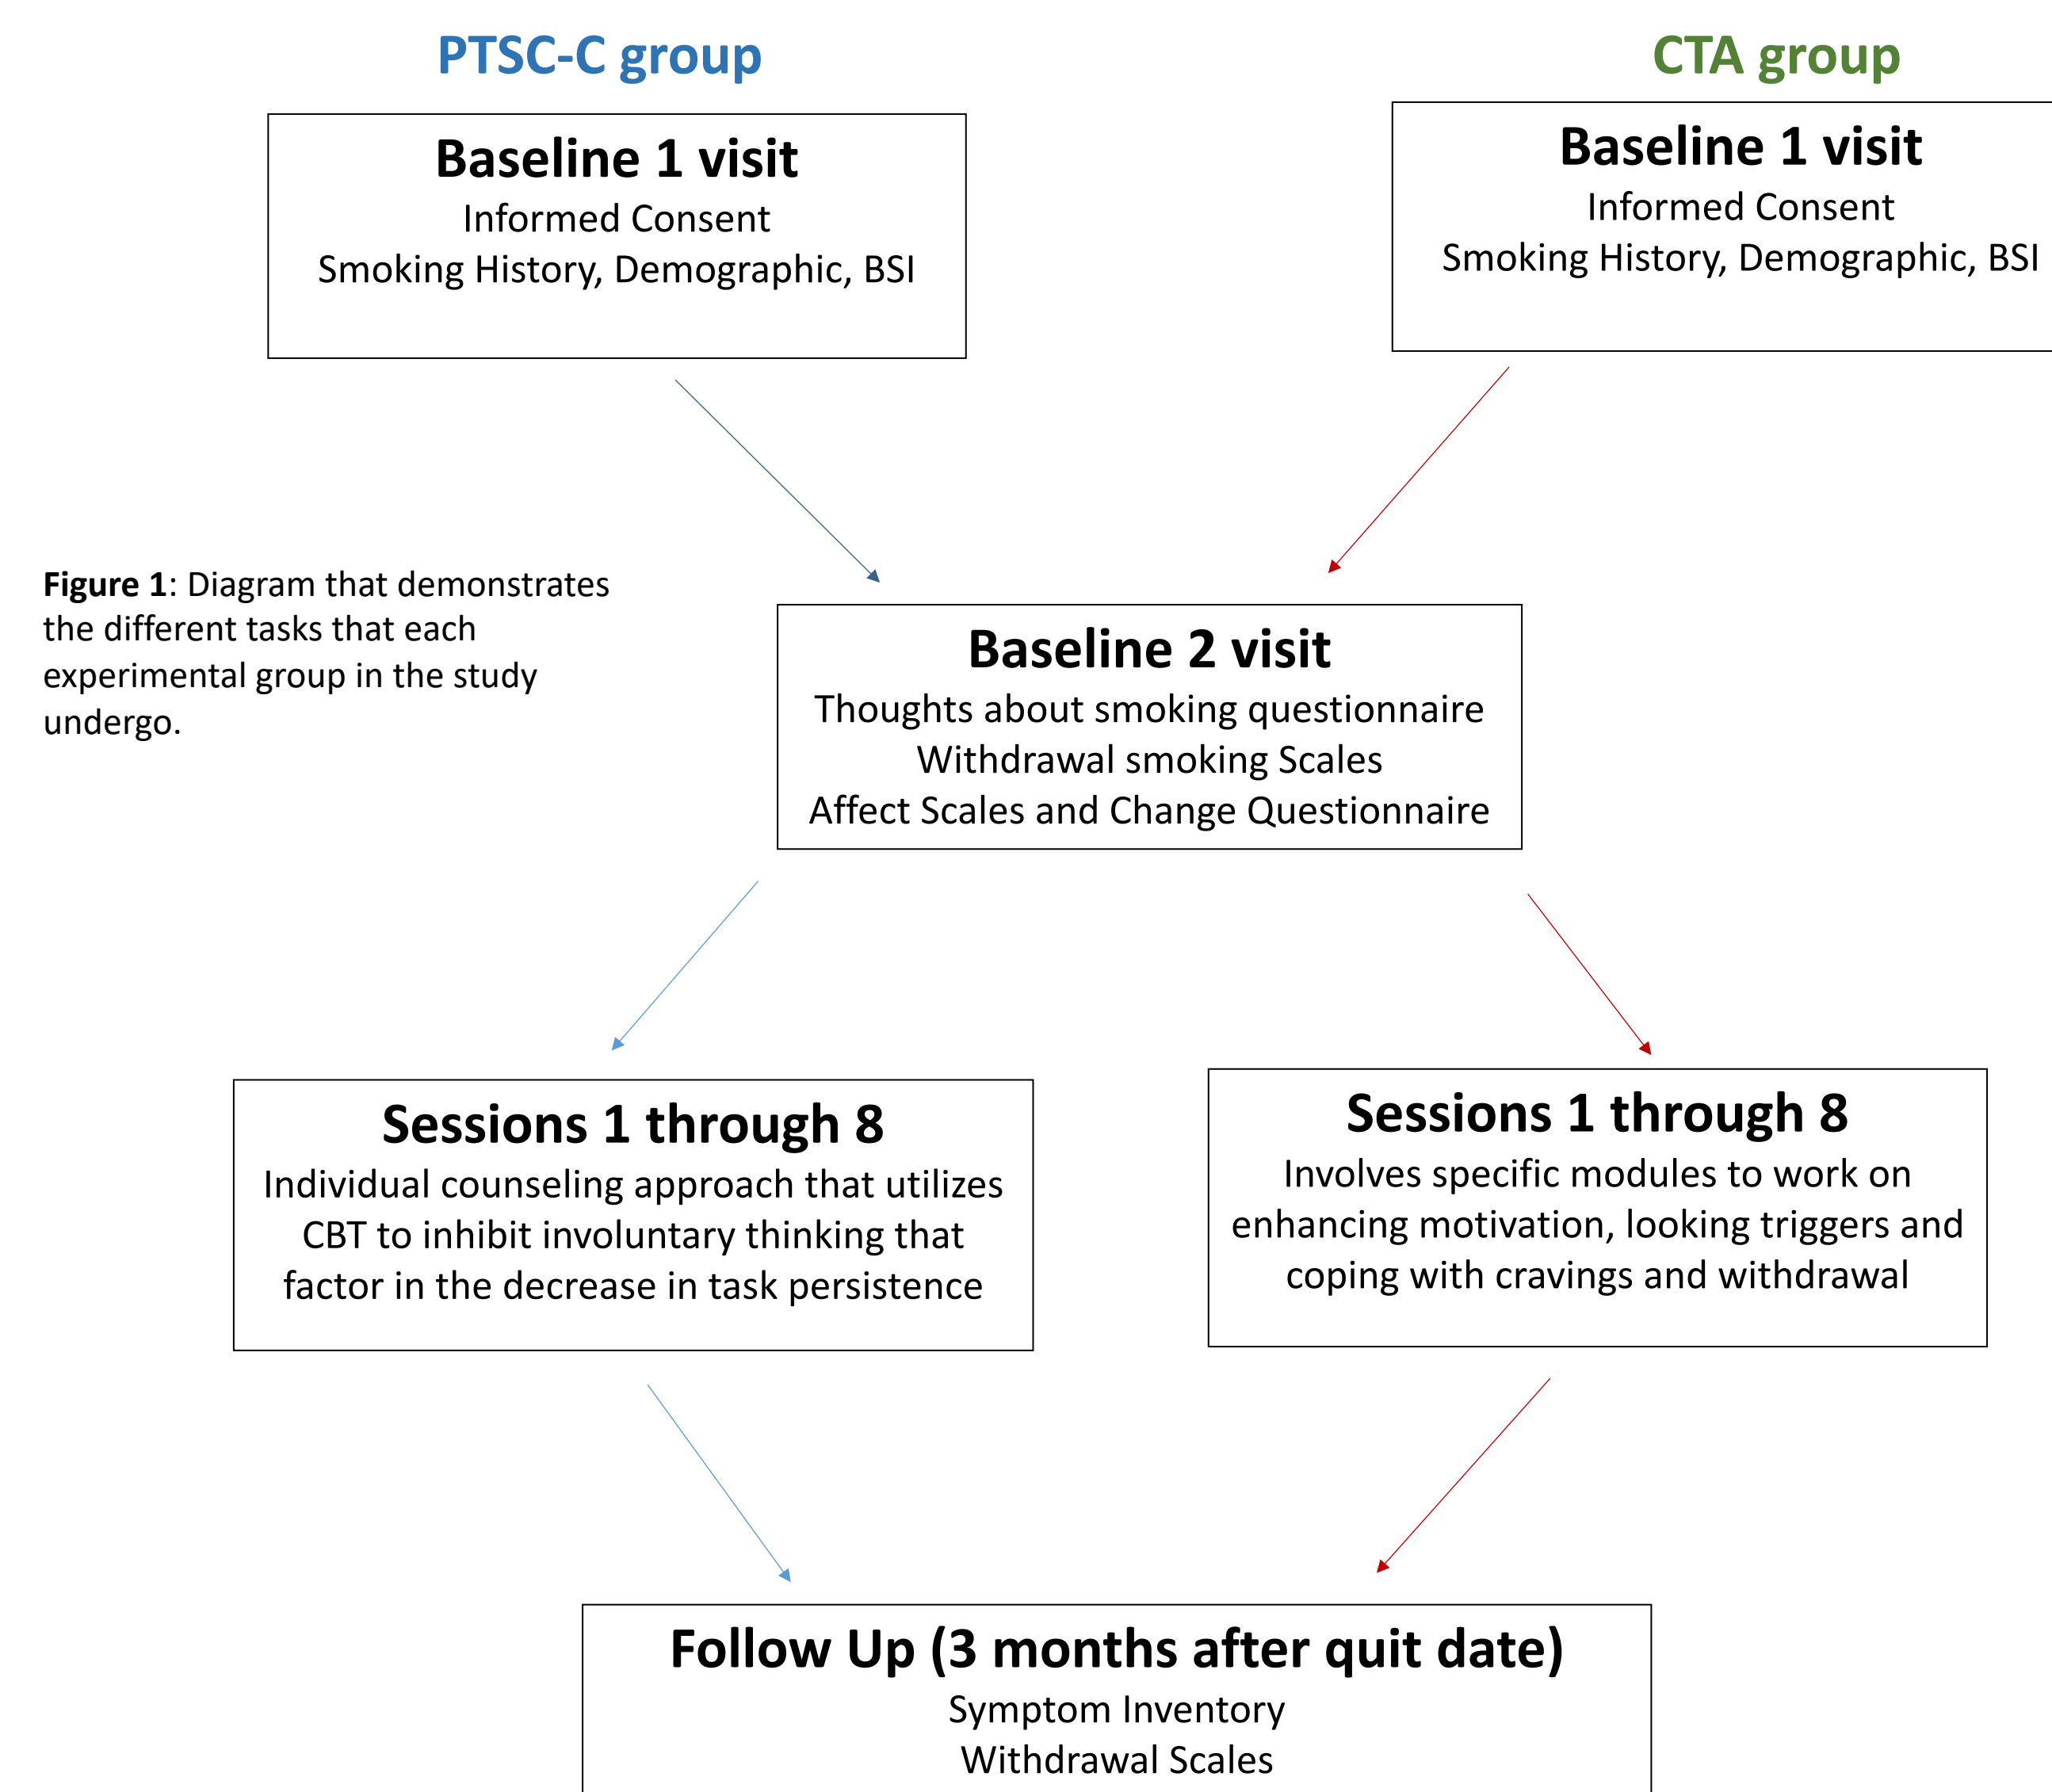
PTSC-C group

CTA group

Baseline 1 visit
Informed Consent
Smoking History, Demographic, BSI

Baseline 1 visit
Informed Consent
Smoking History, Demographic, BSI

**Figure 1**: Diagram that demonstrates the different tasks that each experimental group in the study undergo.

Baseline 2 visit
Thoughts about smoking questionnaire
Withdrawal smoking Scales
Affect Scales and Change Questionnaire

Sessions 1 through 8
Individual counseling approach that utilizes CBT to inhibit involuntary thinking that factor in the decrease in task persistence

Sessions 1 through 8
Involves specific modules to work on enhancing motivation, looking triggers and coping with cravings and withdrawal

Follow Up (3 months after quit date)
Symptom Inventory
Withdrawal Scales